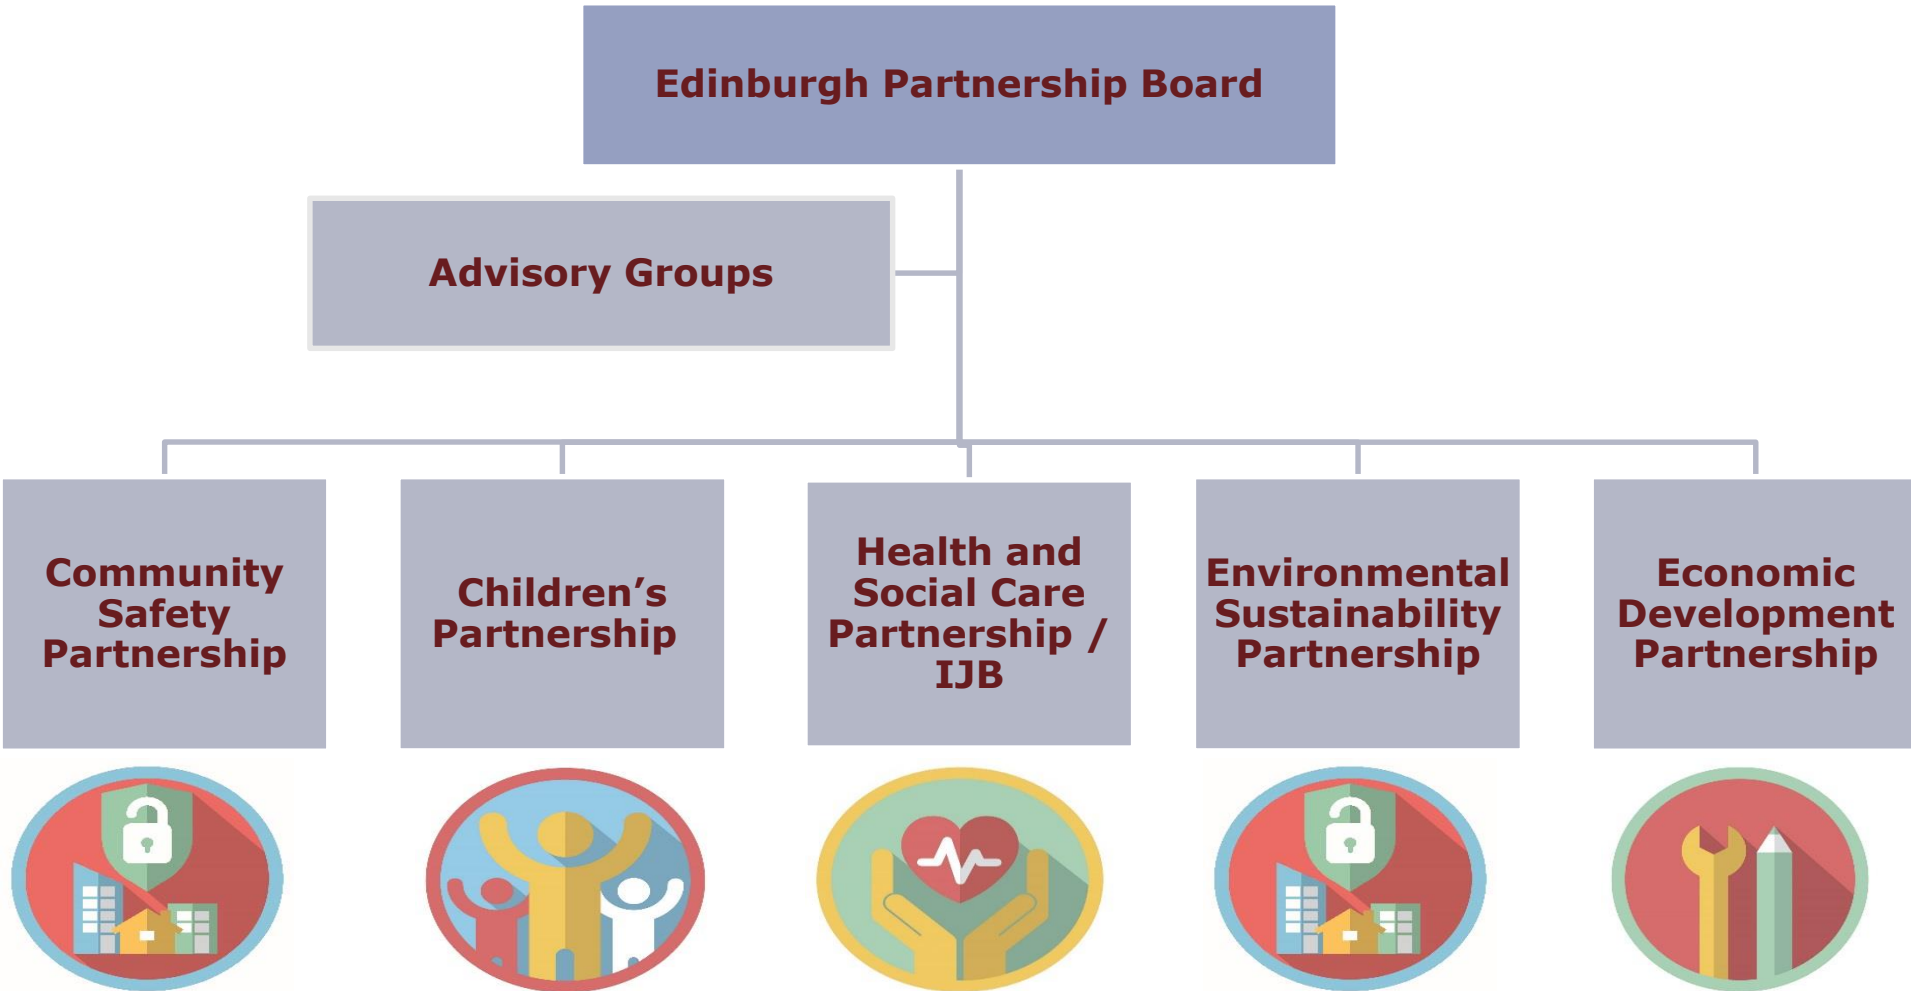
Edinburgh Partnership Board

Advisory Groups

Community Safety Partnership

Children's Partnership

Health and Social Care Partnership / IJB

Environmental Sustainability Partnership

Economic Development Partnership